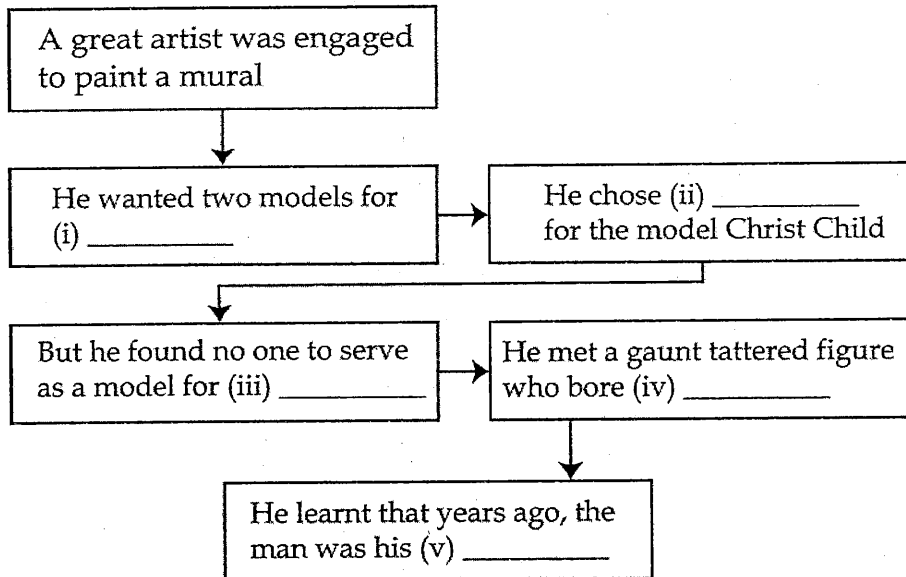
A great artist was engaged to paint a mural

He wanted two models for (i) __________

He chose (ii) __________ for the model Christ Child

But he found no one to serve as a model for (iii) __________

He met a gaunt tattered figure who bore (iv) __________

He learnt that years ago, the man was his (v) __________